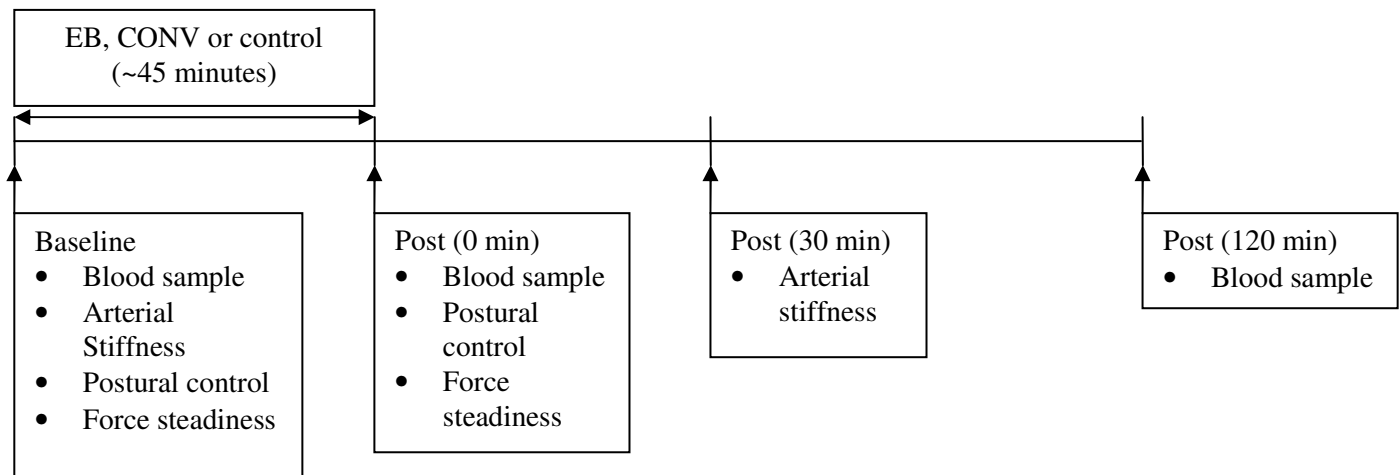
EB, CONV or control
(~45 minutes)

Baseline
• Blood sample
• Arterial Stiffness
• Postural control
• Force steadiness

Post (0 min)
• Blood sample
• Postural control
• Force steadiness

Post (30 min)
• Arterial stiffness

Post (120 min)
• Blood sample